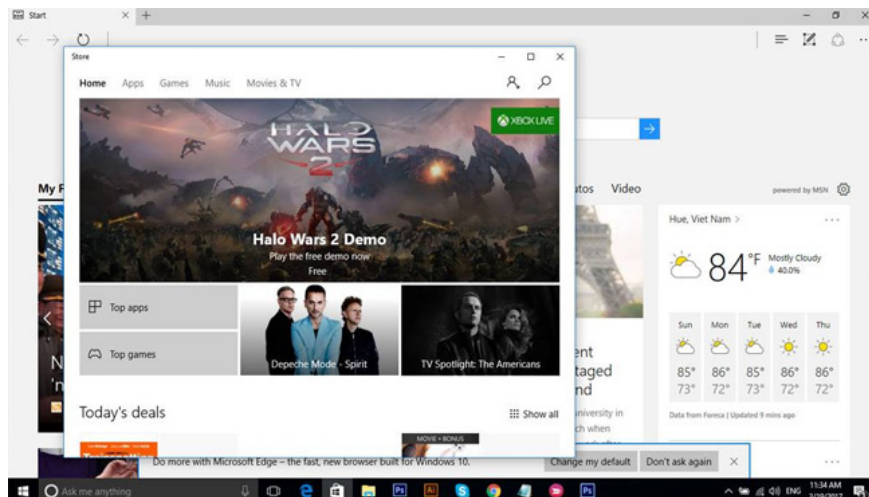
Start

Store

Home Apps Games Music Movies & TV

XBOX LIVE

HALO WARS 2

Halo Wars 2 Demo
Play the free demo now
Free

Top apps

Top games

Depeche Mode - Spirit

TV Spotlight: The Americans

Today's deals

Show all

MOVIE + BONUS

My F

otos Video

powered by MSN

Hue, Viet Nam >

84°F Mostly Cloudy 40.0%

| Sun | Mon | Tue | Wed | Thu |
|---|---|---|---|---|
| 85° | 86° | 85° | 86° | 86° |
| 73° | 72° | 73° | 72° | 72° |

Data from Foreca | Updated 9 mins ago

ent
taged
nd
niversity in
ch when

Do more with Microsoft Edge – the fast, new browser built for Windows 10.

Change my default

Don't ask again

Ask me anything

ENG

11:34 AM